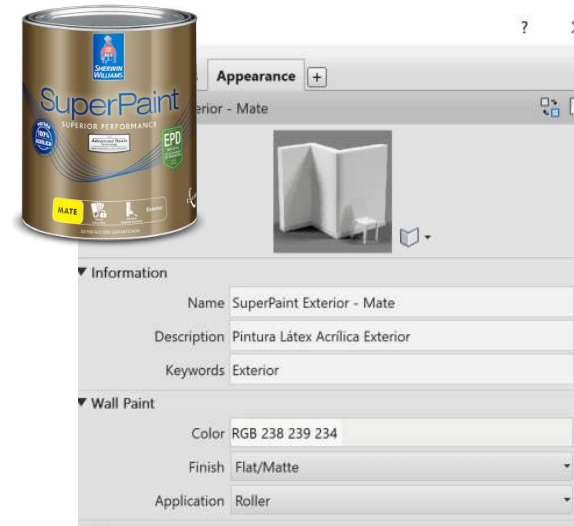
SHERWIN WILLIAMS
SuperPaint
SUPERIOR PERFORMANCE
100% ACRÍLICA
EPD
MATE
Exterior

?
Appearance +
erior - Mate

▼ Information
Name SuperPaint Exterior - Mate
Description Pintura Látex Acrílica Exterior
Keywords Exterior

▼ Wall Paint
Color RGB 238 239 234
Finish Flat/Matte
Application Roller